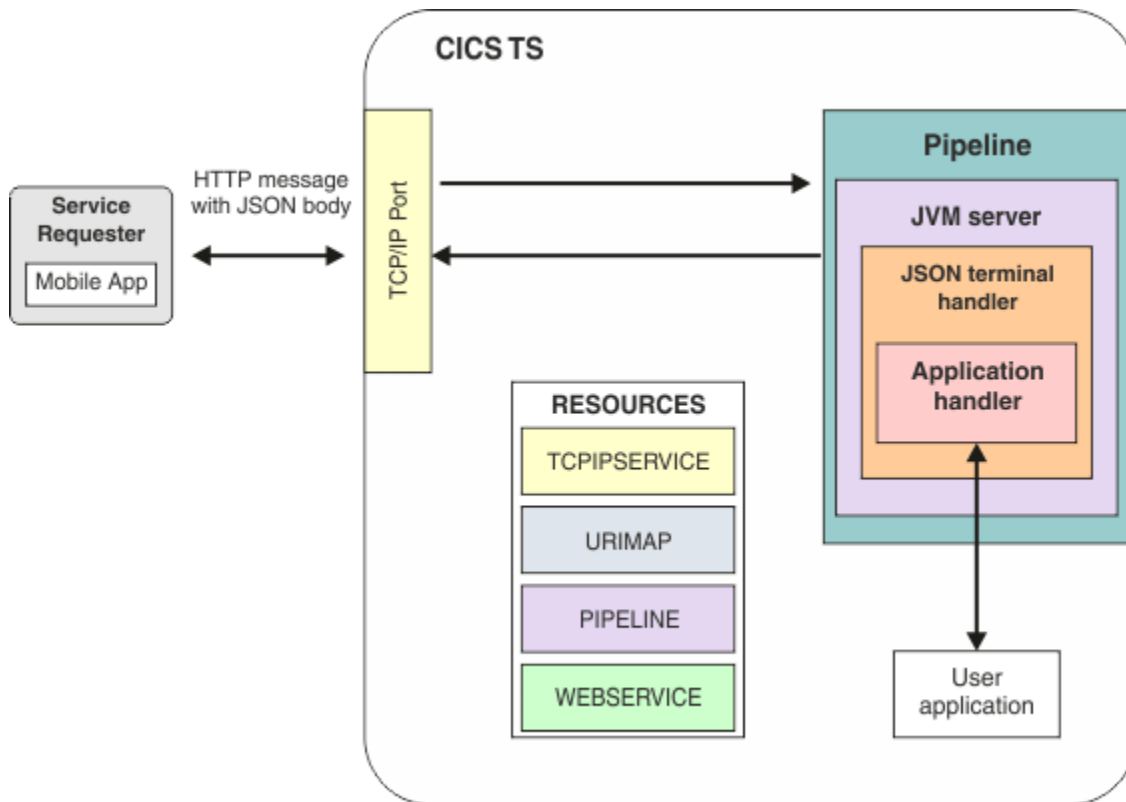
CICS TS

Service Requester

Mobile App

HTTP message with JSON body

TCP/IP Port

Pipeline

JVM server

JSON terminal handler

Application handler

RESOURCES

TCPIPSERVICE

URIMAP

PIPELINE

WEBSERVICE

User application